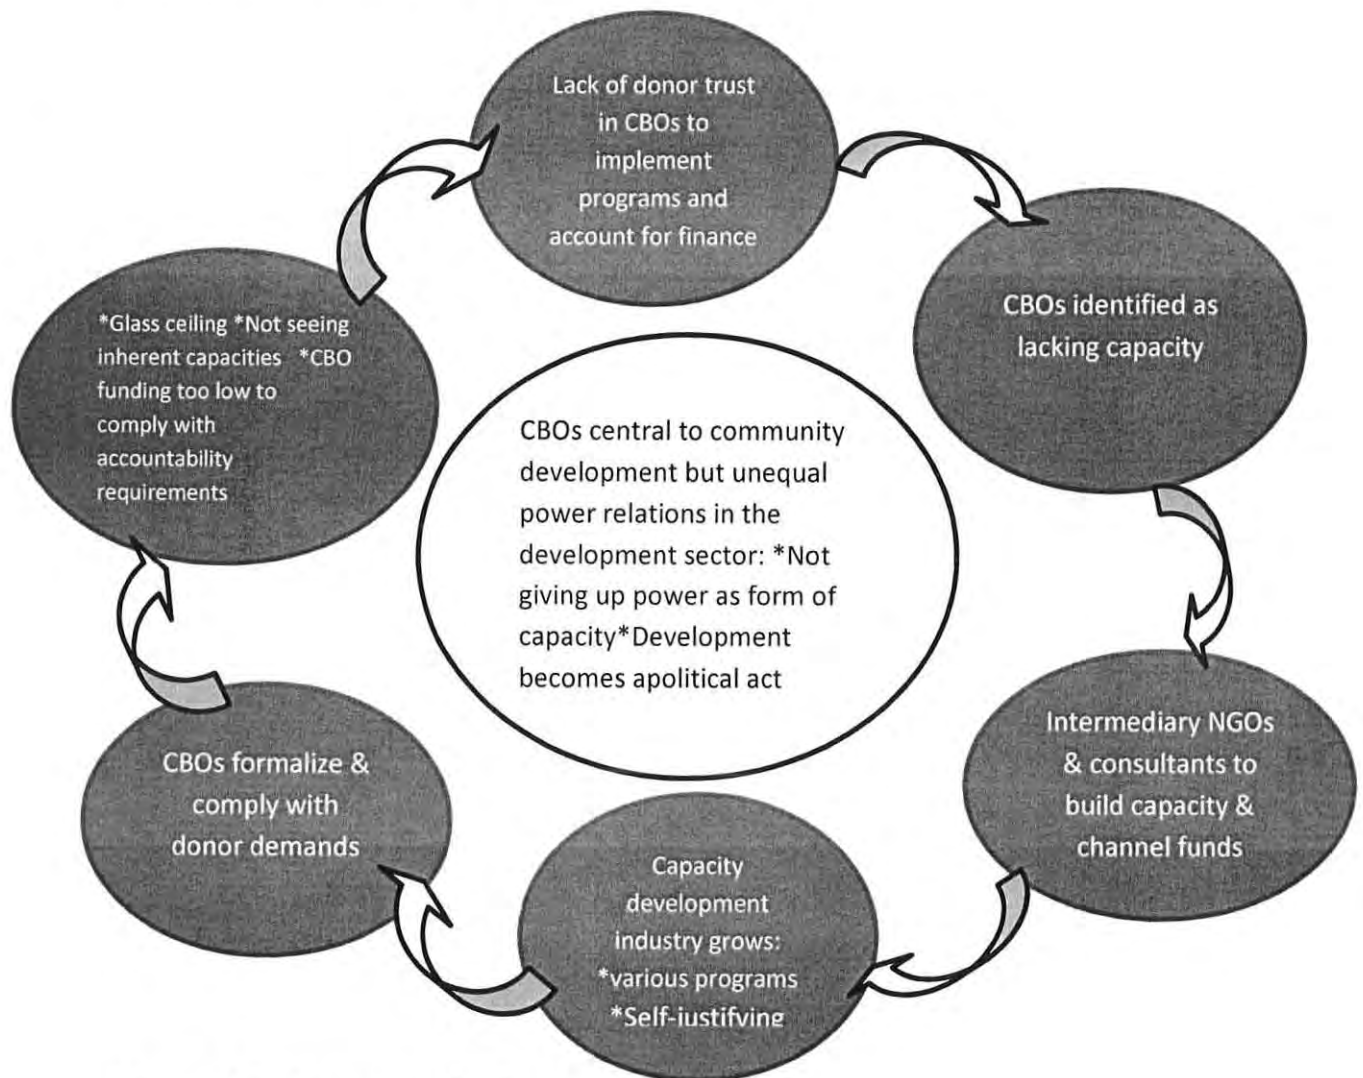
Lack of donor trust in CBOs to implement programs and account for finance

CBOs identified as lacking capacity

Intermediary NGOs & consultants to build capacity & channel funds

Capacity development industry grows: *various programs *Self-justifying

CBOs formalize & comply with donor demands

*Glass ceiling *Not seeing inherent capacities *CBO funding too low to comply with accountability requirements

CBOs central to community development but unequal power relations in the development sector: *Not giving up power as form of capacity*Development becomes apolitical act